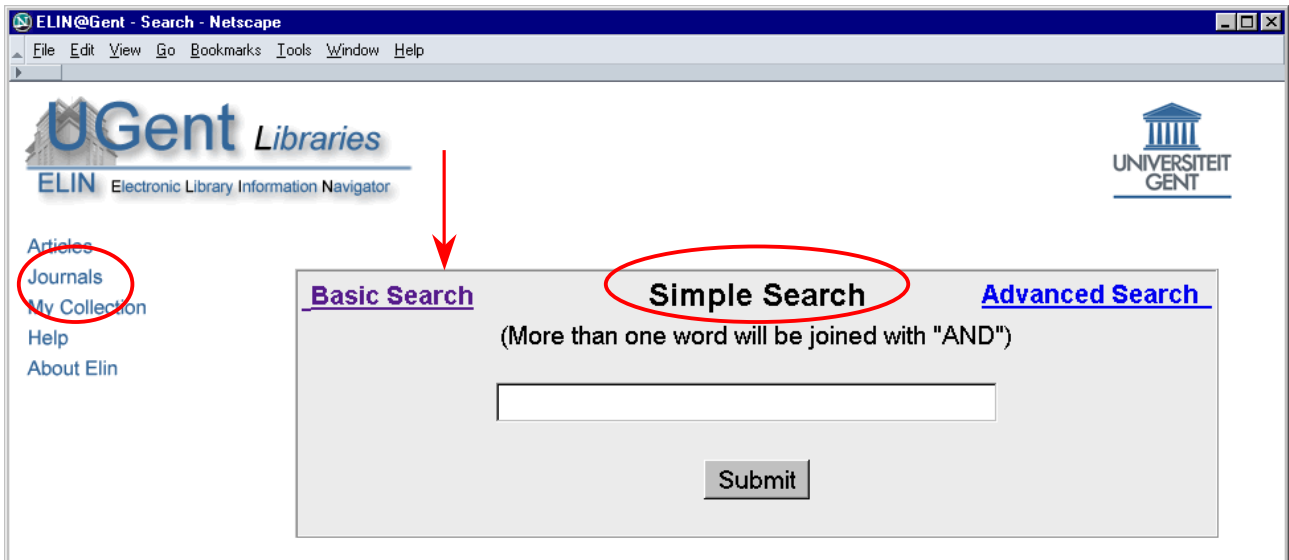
ELIN@Gent - Search - Netscape

File Edit View Go Bookmarks Tools Window Help

UGent Libraries
ELIN Electronic Library Information Navigator

UNIVERSITEIT GENT

Articles
Journals
My Collection
Help
About Elin

Basic Search

Simple Search

Advanced Search

(More than one word will be joined with "AND")

Submit